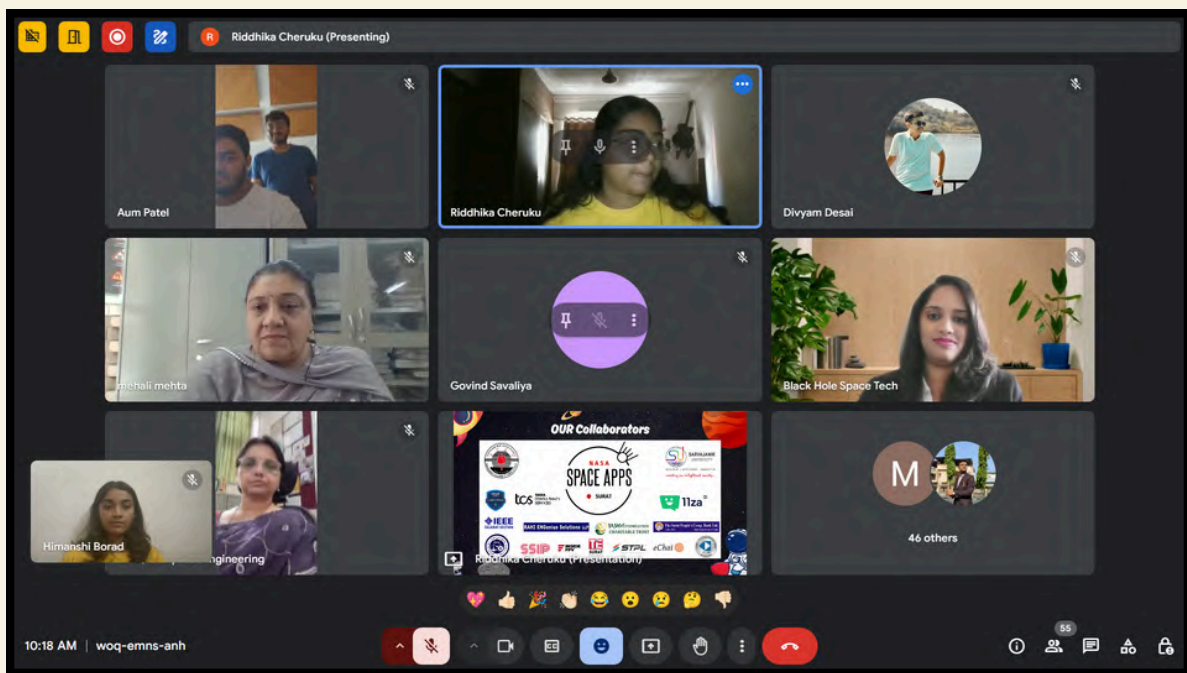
R Riddhika Cheruku (Presenting)

Aum Patel

Riddhika Cheruku

Divyam Desai

mehali mehta

Govind Savaliya

Black Hole Space Tech

OUR Collaborators

NASA SPACE APPS SURAT

tcs

11za

IEEE

SSIP

STPL

eChai

Himanshi Borad

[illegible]ngineering

Riddhika Cheruku (Presentation)

M

46 others

10:18 AM | woq-emns-anh

55